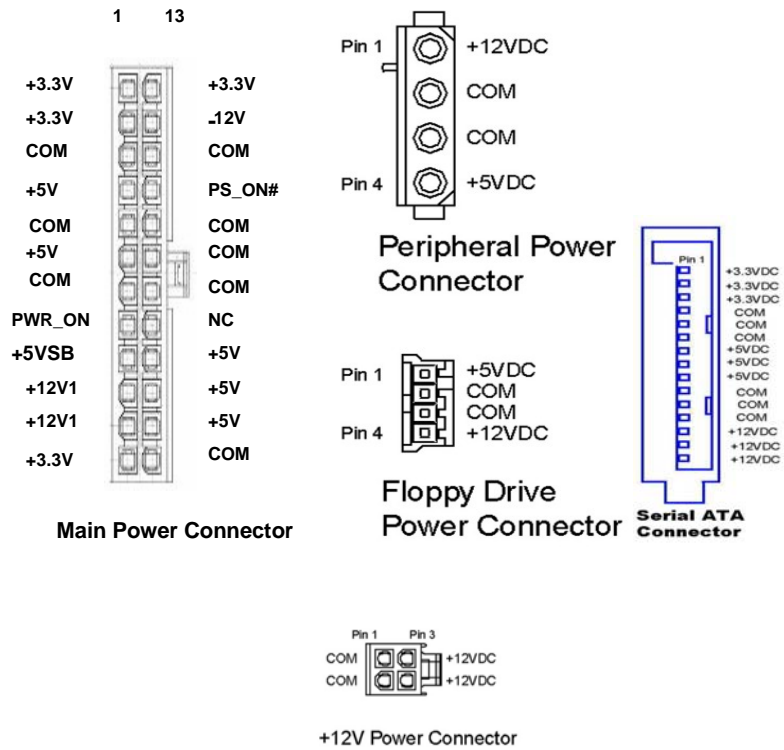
1 13

+3.3V +3.3V
+3.3V -12V
COM COM
+5V PS_ON#
COM COM
+5V COM
COM COM
PWR_ON NC
+5VSB +5V
+12V1 +5V
+12V1 +5V
+3.3V COM

Main Power Connector

Pin 1 +12VDC
COM
COM
Pin 4 +5VDC

Peripheral Power Connector

Pin 1
+3.3VDC
+3.3VDC
+3.3VDC
COM
COM
COM
+5VDC
+5VDC
+5VDC
COM
COM
COM
+12VDC
+12VDC
+12VDC

Serial ATA Connector

Pin 1 +5VDC
COM
COM
Pin 4 +12VDC

Floppy Drive Power Connector

Pin 1 Pin 3
COM +12VDC
COM +12VDC

+12V Power Connector